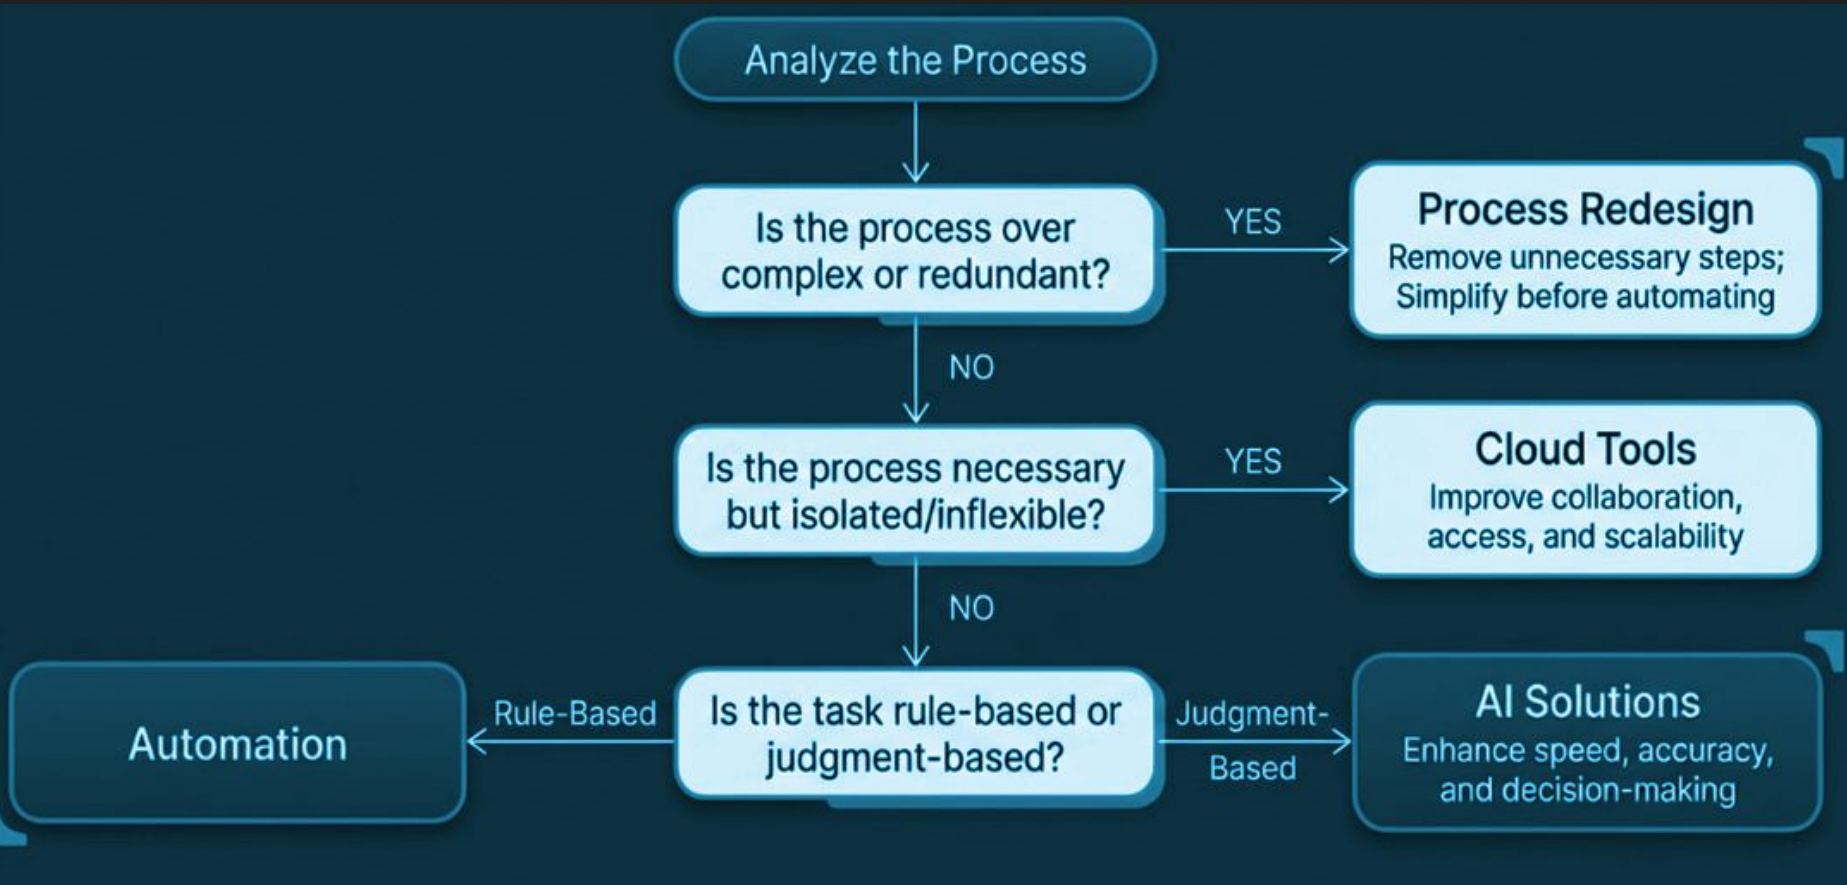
Analyze the Process

Is the process over complex or redundant?

YES

Process Redesign
Remove unnecessary steps; Simplify before automating

NO

Is the process necessary but isolated/inflexible?

YES

Cloud Tools
Improve collaboration, access, and scalability

NO

Automation

Rule-Based

Is the task rule-based or judgment-based?

Judgment-Based

AI Solutions
Enhance speed, accuracy, and decision-making